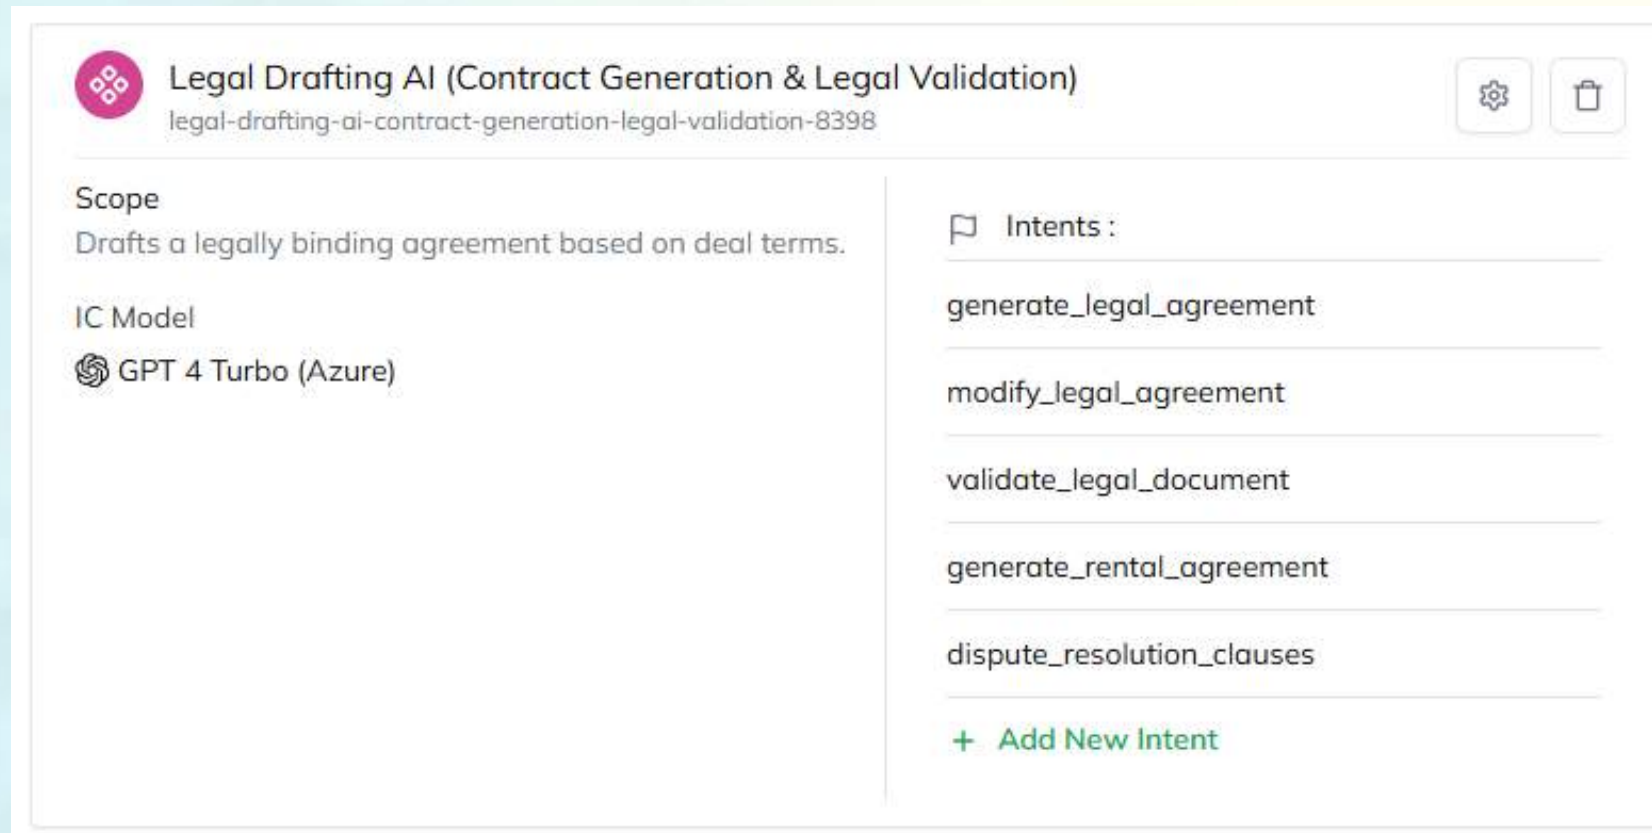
Legal Drafting AI (Contract Generation & Legal Validation)
legal-drafting-ai-contract-generation-legal-validation-8398

Scope
Drafts a legally binding agreement based on deal terms.

IC Model
GPT 4 Turbo (Azure)

Intents :

generate_legal_agreement

modify_legal_agreement

validate_legal_document

generate_rental_agreement

dispute_resolution_clauses

+ Add New Intent